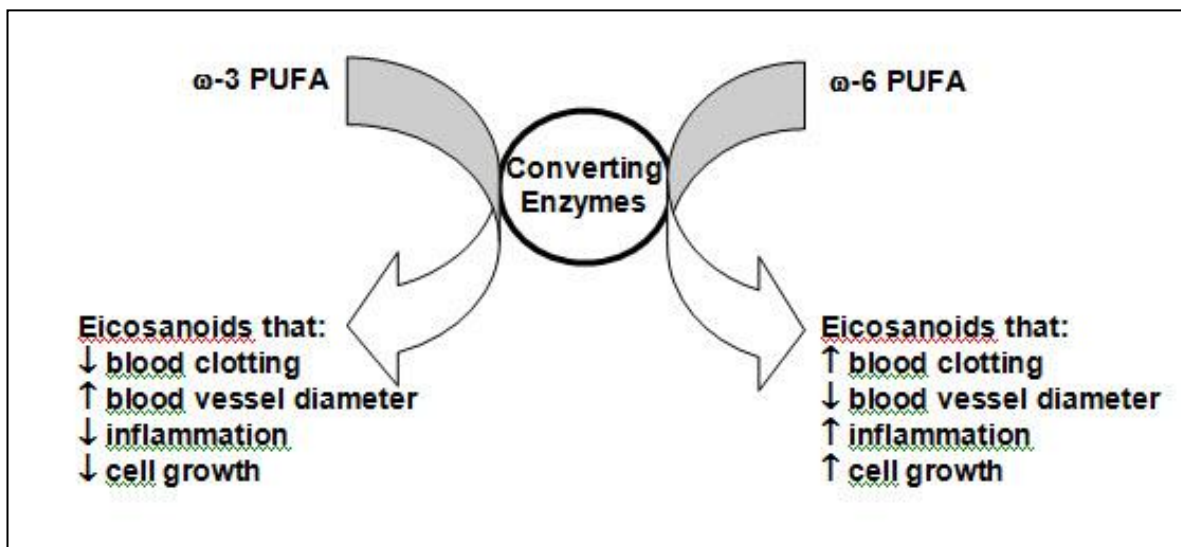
ω-3 PUFA

ω-6 PUFA

Converting Enzymes

Eicosanoids that:
↓ blood clotting
↑ blood vessel diameter
↓ inflammation
↓ cell growth

Eicosanoids that:
↑ blood clotting
↓ blood vessel diameter
↑ inflammation
↑ cell growth